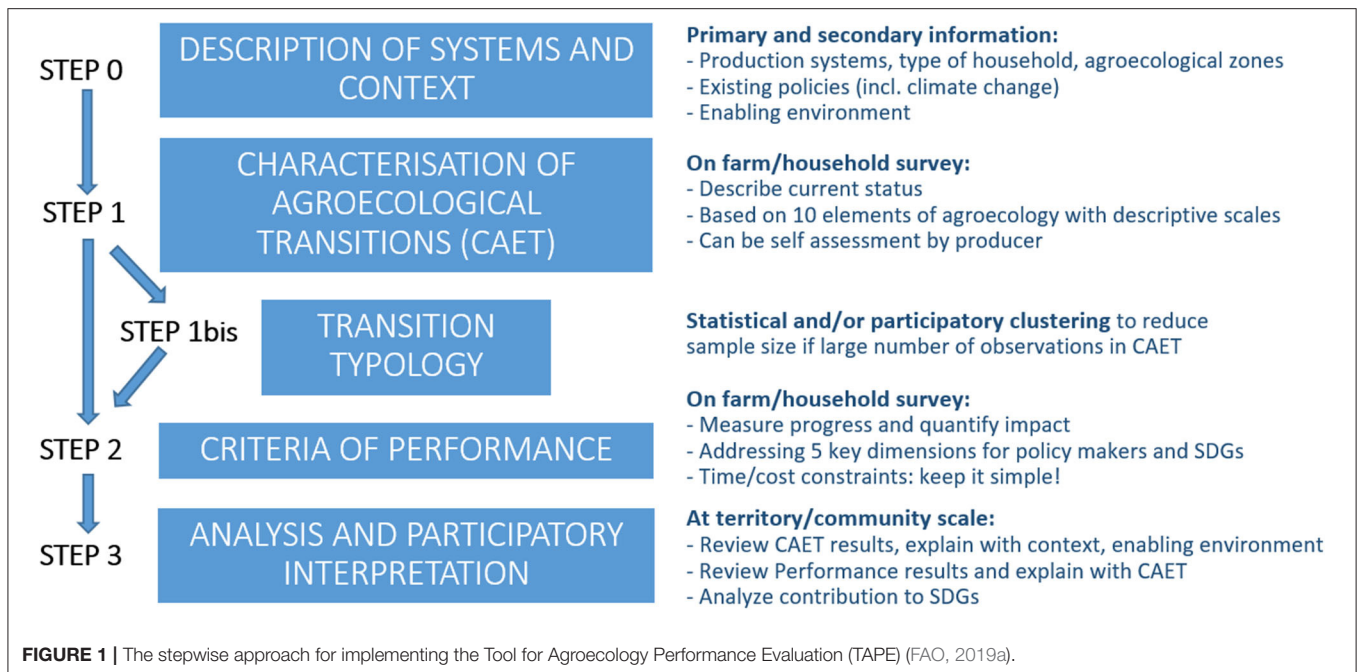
STEP 0

DESCRIPTION OF SYSTEMS AND CONTEXT

**Primary and secondary information:**
- Production systems, type of household, agroecological zones
- Existing policies (incl. climate change)
- Enabling environment

STEP 1

CHARACTERISATION OF AGROECOLOGICAL TRANSITIONS (CAET)

**On farm/household survey:**
- Describe current status
- Based on 10 elements of agroecology with descriptive scales
- Can be self assessment by producer

STEP 1bis

TRANSITION TYPOLOGY

**Statistical and/or participatory clustering** to reduce sample size if large number of observations in CAET

STEP 2

CRITERIA OF PERFORMANCE

**On farm/household survey:**
- Measure progress and quantify impact
- Addressing 5 key dimensions for policy makers and SDGs
- Time/cost constraints: keep it simple!

STEP 3

ANALYSIS AND PARTICIPATORY INTERPRETATION

**At territory/community scale:**
- Review CAET results, explain with context, enabling environment
- Review Performance results and explain with CAET
- Analyze contribution to SDGs

**FIGURE 1 |** The stepwise approach for implementing the Tool for Agroecology Performance Evaluation (TAPE) (FAO, 2019a).